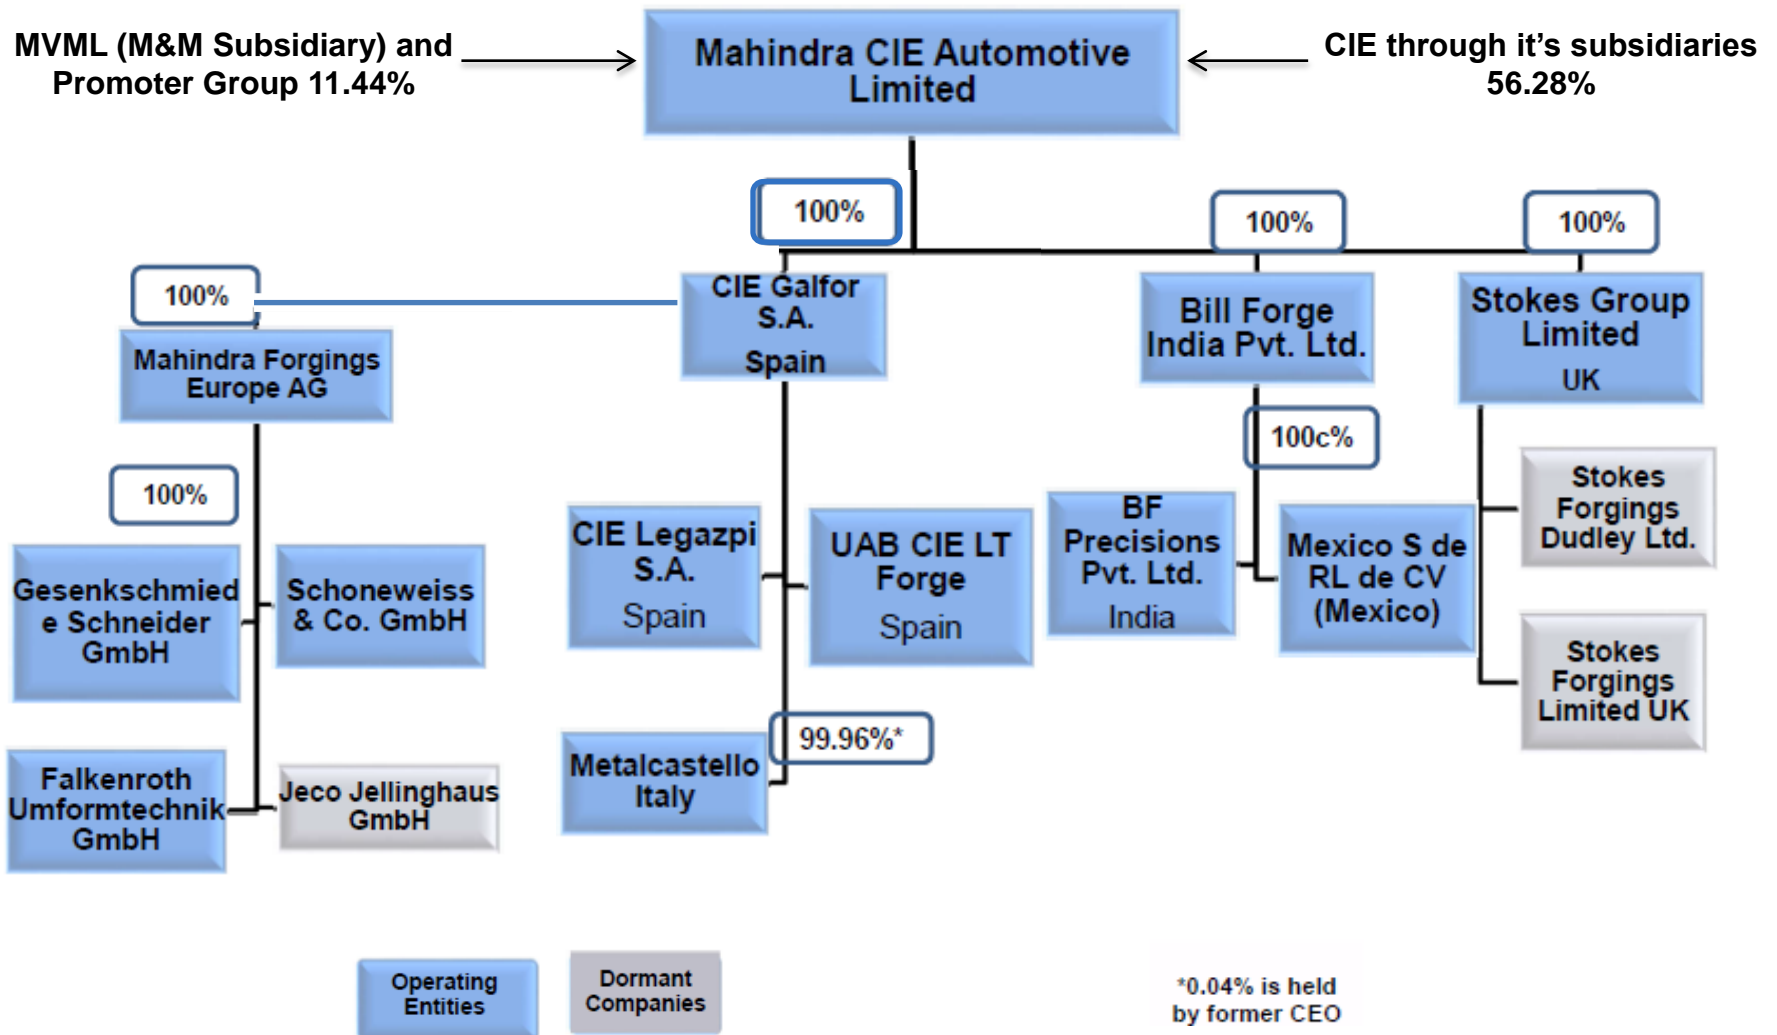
MVML (M&M Subsidiary) and Promoter Group 11.44%

Mahindra CIE Automotive Limited

CIE through it's subsidiaries 56.28%

100%

100%

100%

100%

CIE Galfor S.A. Spain

Bill Forge India Pvt. Ltd.

Stokes Group Limited UK

Mahindra Forgings Europe AG

100c%

100%

Stokes Forgings Dudley Ltd.

CIE Legazpi S.A. Spain

UAB CIE LT Forge Spain

BF Precisions Pvt. Ltd. India

Mexico S de RL de CV (Mexico)

Gesenkschmiede Schneider GmbH

Schoneweiss & Co. GmbH

Stokes Forgings Limited UK

99.96%*

Metalcastello Italy

Falkenroth Umformtechnik GmbH

Jeco Jellinghaus GmbH

Operating Entities

Dormant Companies

*0.04% is held by former CEO